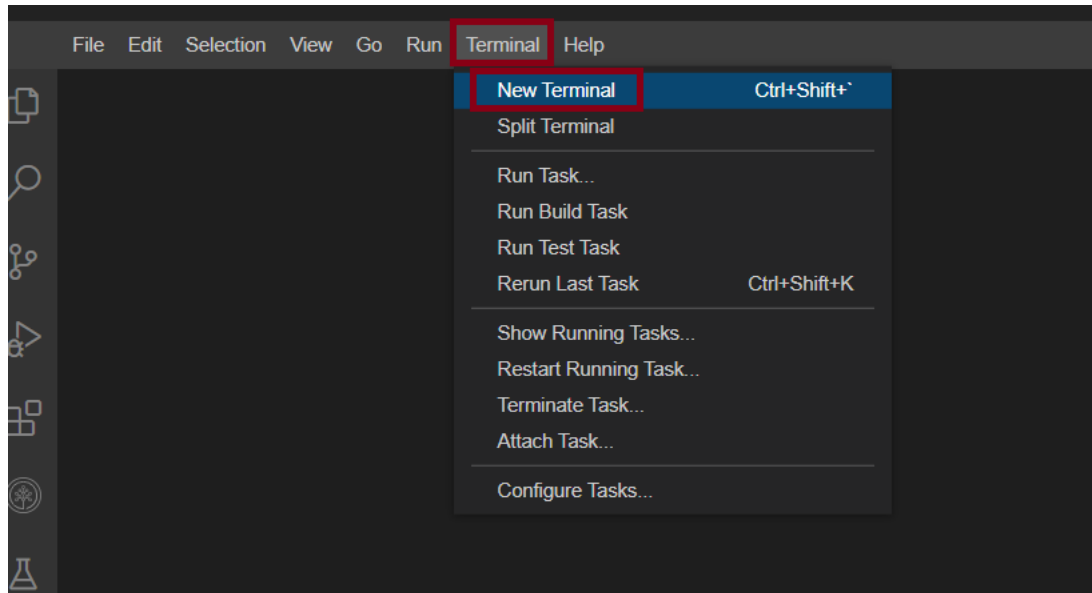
File Edit Selection View Go Run Terminal Help

New Terminal Ctrl+Shift+`
Split Terminal

Run Task...
Run Build Task
Run Test Task
Rerun Last Task Ctrl+Shift+K

Show Running Tasks...
Restart Running Task...
Terminate Task...
Attach Task...

Configure Tasks...